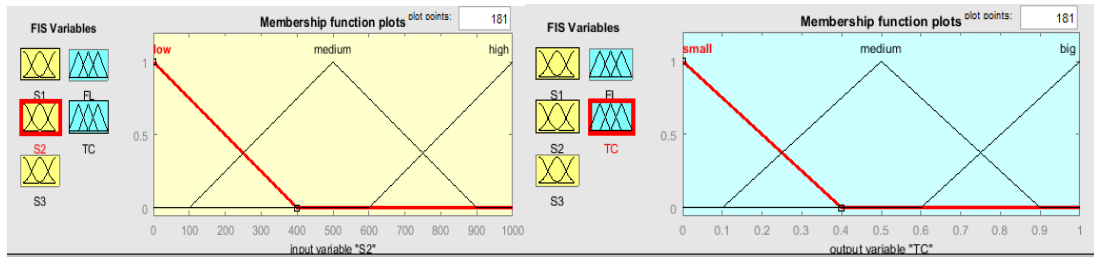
FIS Variables

S1 FL
S2 TC
S3

Membership function plots plot points: 181

low medium high

1
0.5
0

0 100 200 300 400 500 600 700 800 900 1000
input variable "S2"

FIS Variables

S1 FL
S2 TC
S3

Membership function plots plot points: 181

small medium big

1
0.5
0

0 0.1 0.2 0.3 0.4 0.5 0.6 0.7 0.8 0.9 1
output variable "TC"